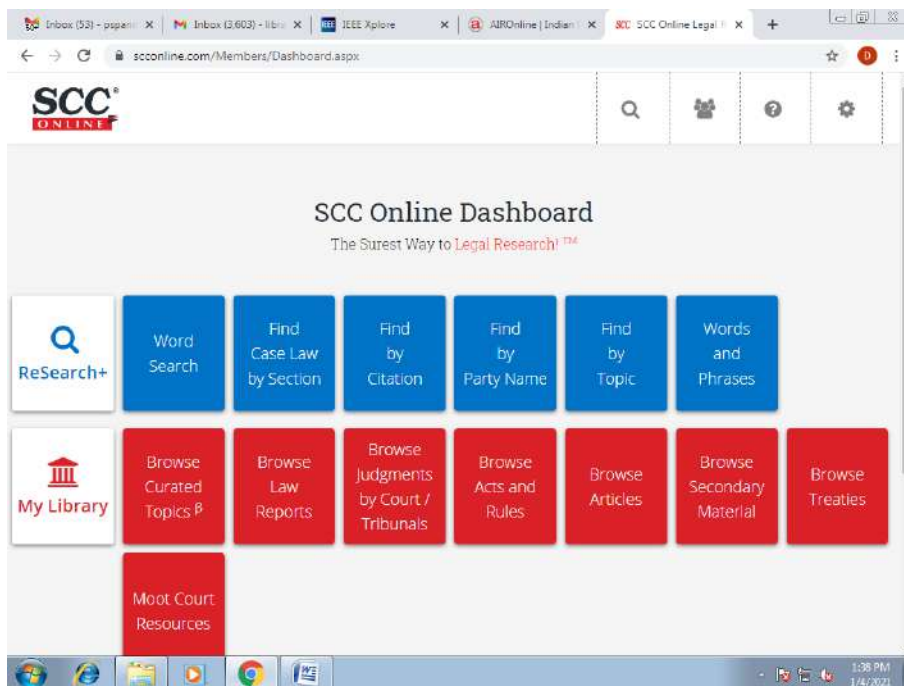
Inbox (53) - pspan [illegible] ×
M Inbox (3,603) - libr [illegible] ×
IEEE Xplore ×
AIROnline | Indian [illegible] ×
SCC SCC Online Legal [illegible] ×
+

scconline.com/Members/Dashboard.aspx

SCC ONLINE

SCC Online Dashboard
The Surest Way to Legal Research! ™

ReSearch+
Word Search
Find Case Law by Section
Find by Citation
Find by Party Name
Find by Topic
Words and Phrases

My Library
Browse Curated Topics β
Browse Law Reports
Browse Judgments by Court / Tribunals
Browse Acts and Rules
Browse Articles
Browse Secondary Material
Browse Treaties
Moot Court Resources

1:38 PM
1/4/2021